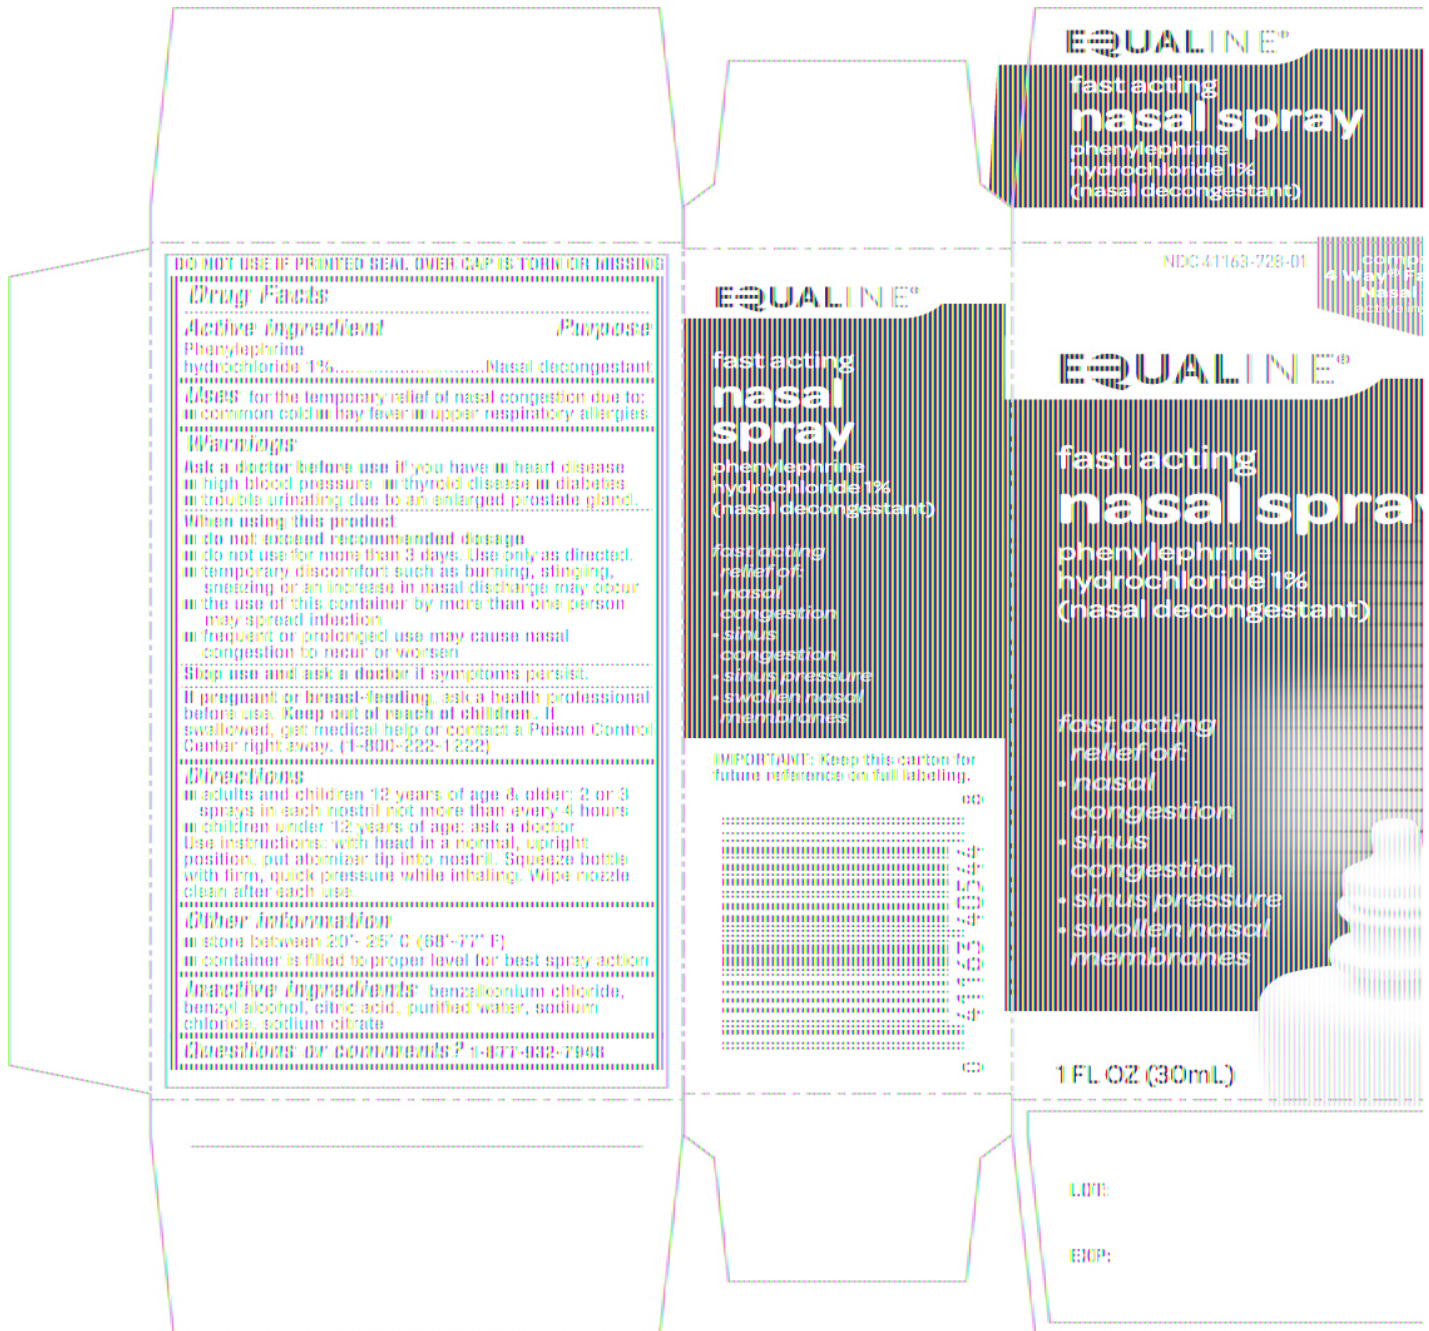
DO NOT USE IF PRINTED SEAL OVER CAP IS TORN OR MISSING

Drug Facts

Active Ingredient Purpose
Phenylephrine hydrochloride 1%..........................Nasal decongestant

Uses for the temporary relief of nasal congestion due to:
■ common cold ■ hay fever ■ upper respiratory allergies

Warnings
Ask a doctor before use if you have ■ heart disease ■ high blood pressure ■ thyroid disease ■ diabetes ■ trouble urinating due to an enlarged prostate gland.
When using this product
■ do not exceed recommended dosage
■ do not use for more than 3 days. Use only as directed.
■ temporary discomfort such as burning, stinging, sneezing or an increase in nasal discharge may occur
■ the use of this container by more than one person may spread infection
■ frequent or prolonged use may cause nasal congestion to recur or worsen
Stop use and ask a doctor if symptoms persist.
If pregnant or breast-feeding, ask a health professional before use. Keep out of reach of children. If swallowed, get medical help or contact a Poison Control Center right away. (1-800-222-1222)

Directions
■ adults and children 12 years of age & older: 2 or 3 sprays in each nostril not more than every 4 hours
■ children under 12 years of age: ask a doctor
Use instructions: with head in a normal, upright position, put atomizer tip into nostril. Squeeze bottle with firm, quick pressure while inhaling. Wipe nozzle clean after each use.

Other information
■ store between 20°- 25° C (68°-77° F)
■ container is filled to proper level for best spray action

Inactive ingredients benzalkonium chloride, benzyl alcohol, citric acid, purified water, sodium chloride, sodium citrate

Questions or comments? 1-877-932-7948

EQUALINE®
fast acting
nasal spray
phenylephrine hydrochloride 1%
(nasal decongestant)
fast acting relief of:
• nasal congestion
• sinus congestion
• sinus pressure
• swollen nasal membranes

IMPORTANT: Keep this carton for future reference on full labeling.

0 41163 40544 8

EQUALINE®
fast acting
nasal spray
phenylephrine hydrochloride 1%
(nasal decongestant)

NDC 41163-728-01
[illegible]

EQUALINE®
fast acting
nasal spray
phenylephrine hydrochloride 1%
(nasal decongestant)
fast acting relief of:
• nasal congestion
• sinus congestion
• sinus pressure
• swollen nasal membranes

1 FL OZ (30mL)

LOT:
EXP: